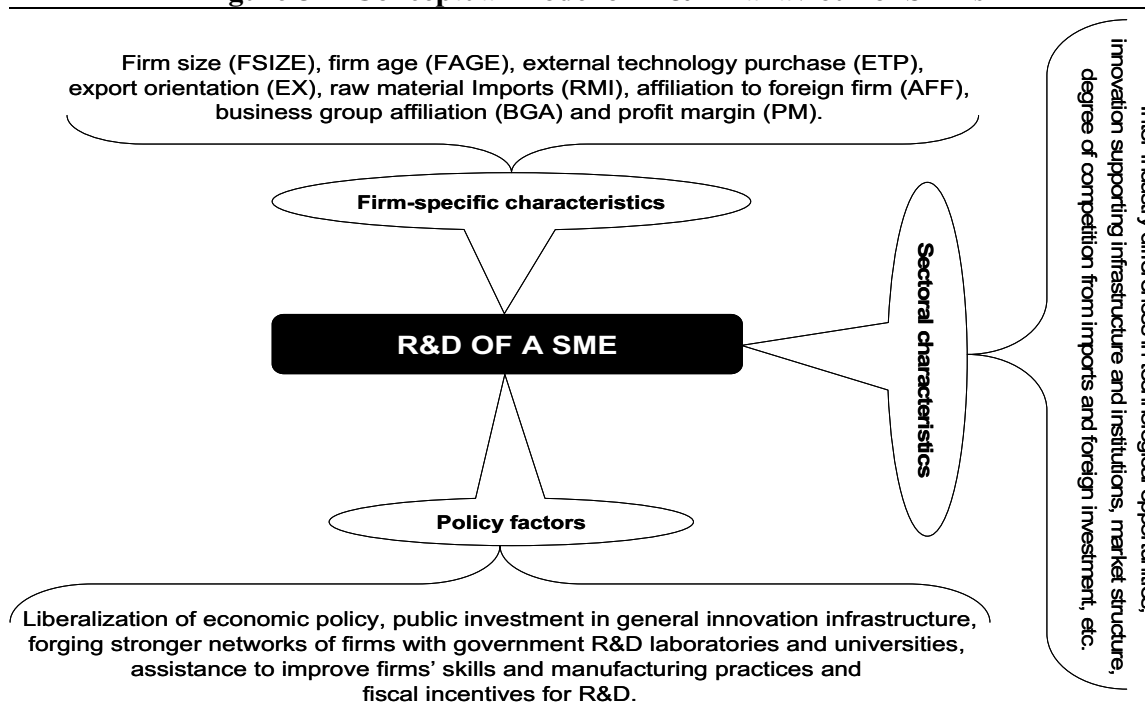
Firm size (FSIZE), firm age (FAGE), external technology purchase (ETP), export orientation (EX), raw material Imports (RMI), affiliation to foreign firm (AFF), business group affiliation (BGA) and profit margin (PM).

Firm-specific characteristics

R&D OF A SME

Sectoral characteristics

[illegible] innovation supporting infrastructure and institutions, market structure, degree of competition from imports and foreign investment, etc.

Policy factors

Liberalization of economic policy, public investment in general innovation infrastructure, forging stronger networks of firms with government R&D laboratories and universities, assistance to improve firms' skills and manufacturing practices and fiscal incentives for R&D.